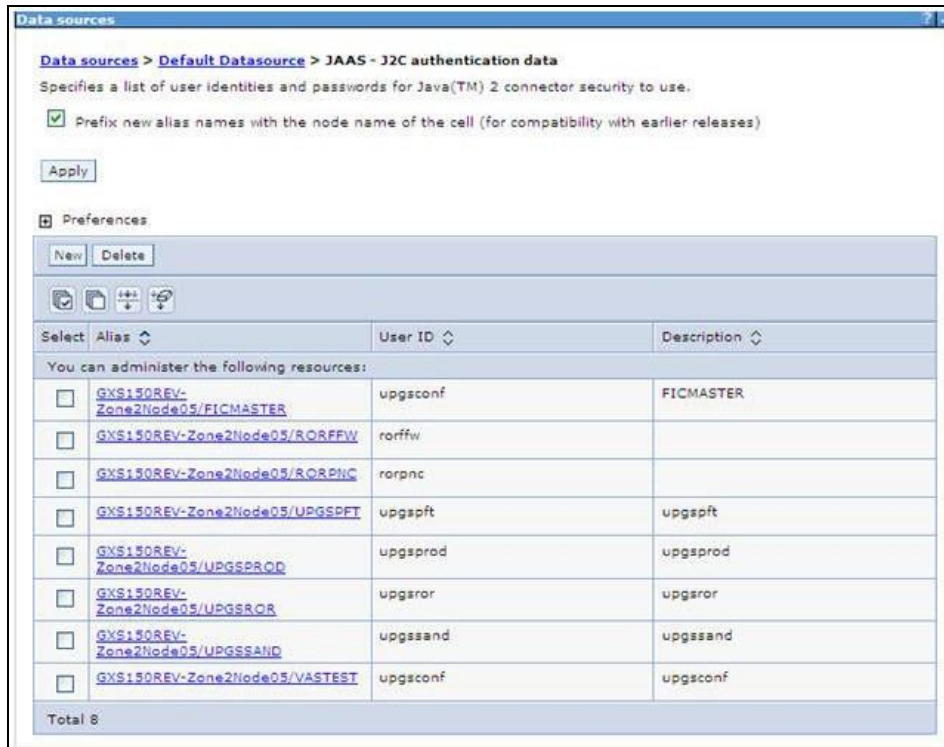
Data sources

Data sources > Default Datasource > JAAS - J2C authentication data

Specifies a list of user identities and passwords for Java(TM) 2 connector security to use.

Prefix new alias names with the node name of the cell (for compatibility with earlier releases)

Apply

Preferences

New Delete

| Select | Alias | User ID | Description |
|---|---|---|---|
| You can administer the following resources: | | | |
| | GXS150REV-Zone2Node05/FICMASTER | upgsconf | FICMASTER |
| | GXS150REV-Zone2Node05/RORFFW | rorffw | |
| | GXS150REV-Zone2Node05/RORPNC | rorpnc | |
| | GXS150REV-Zone2Node05/UPGSPFT | upgspft | upgspft |
| | GXS150REV-Zone2Node05/UPGSPROD | upgsprod | upgsprod |
| | GXS150REV-Zone2Node05/UPGSROR | upgsror | upgsror |
| | GXS150REV-Zone2Node05/UPGSSAND | upgssand | upgssand |
| | GXS150REV-Zone2Node05/VASTEST | upgsconf | upgsconf |
| Total 8 | | | |